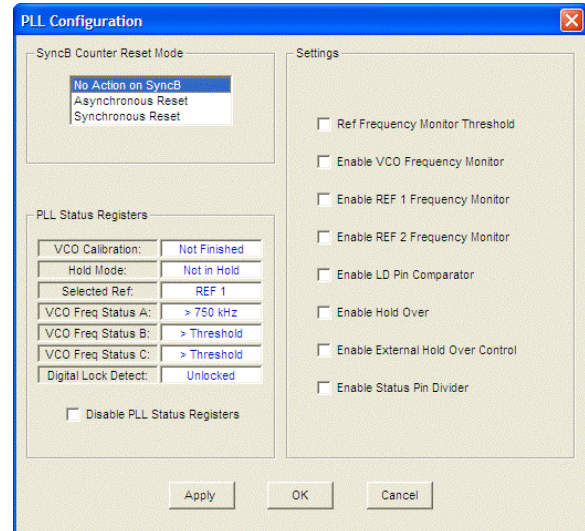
PLL Configuration

SyncB Counter Reset Mode

No Action on SyncB
Asynchronous Reset
Synchronous Reset

PLL Status Registers

| VCO Calibration: | Not Finished |
|---|---|
| Hold Mode: | Not in Hold |
| Selected Ref: | REF 1 |
| VCO Freq Status A: | > 750 kHz |
| VCO Freq Status B: | > Threshold |
| VCO Freq Status C: | > Threshold |
| Digital Lock Detect: | Unlocked |

Disable PLL Status Registers

Settings

Ref Frequency Monitor Threshold
Enable VCO Frequency Monitor
Enable REF 1 Frequency Monitor
Enable REF 2 Frequency Monitor
Enable LD Pin Comparator
Enable Hold Over
Enable External Hold Over Control
Enable Status Pin Divider

Apply
OK
Cancel